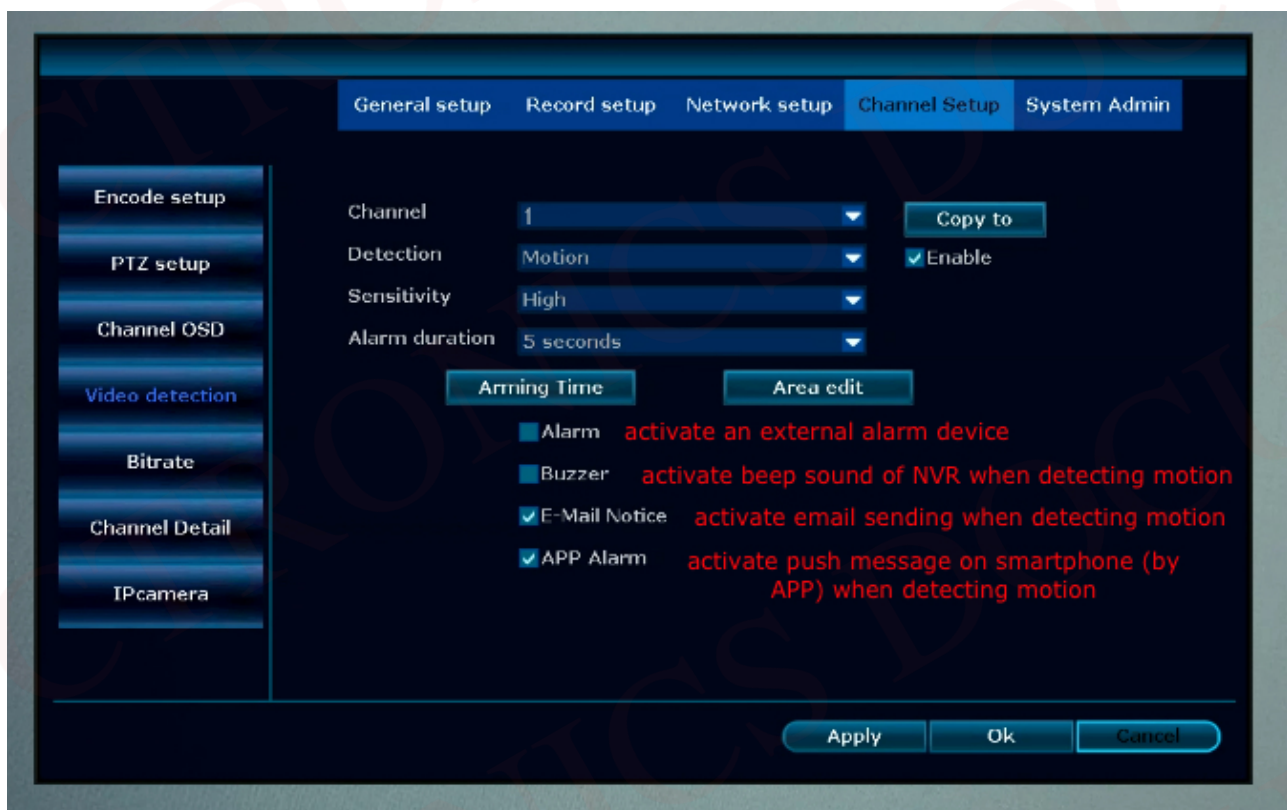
General setup Record setup Network setup Channel Setup System Admin

Encode setup
PTZ setup
Channel OSD
Video detection
Bitrate
Channel Detail
IPcamera

Channel 1
Copy to
Detection Motion
Enable
Sensitivity High
Alarm duration 5 seconds
Arming Time
Area edit

Alarm activate an external alarm device
Buzzer activate beep sound of NVR when detecting motion
E-Mail Notice activate email sending when detecting motion
APP Alarm activate push message on smartphone (by APP) when detecting motion

Apply Ok Cancel